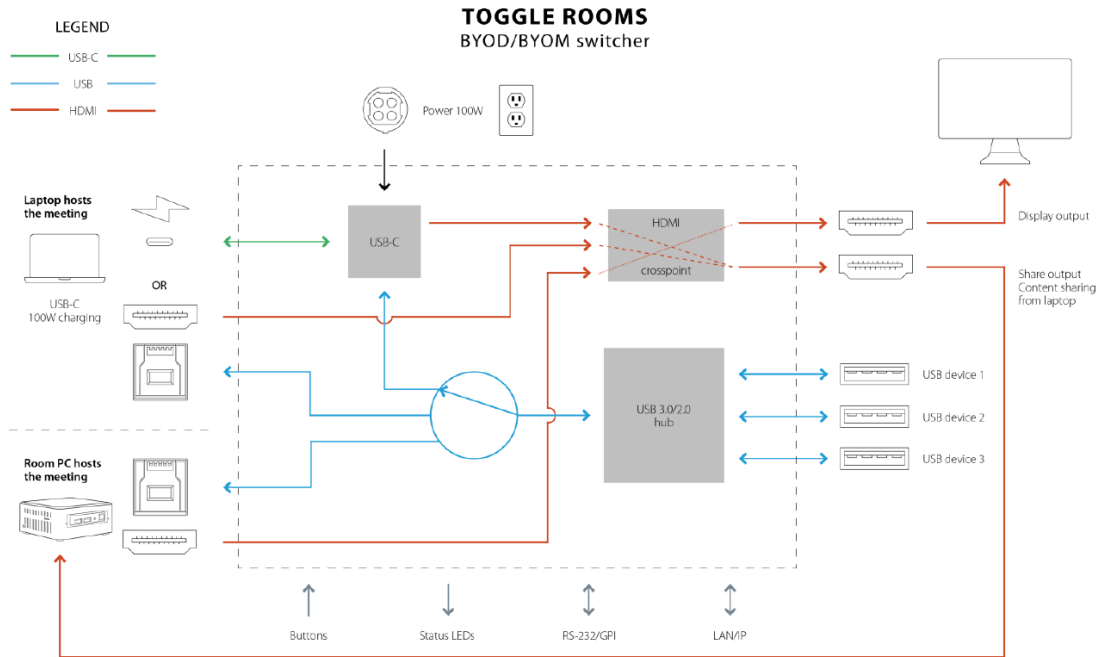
LEGEND

USB-C

USB

HDMI

TOGGLE ROOMS
BYOD/BYOM switcher

Power 100W

Laptop hosts the meeting

OR

USB-C 100W charging

USB-C

HDMI

crosspoint

Display output

Share output
Content sharing from laptop

USB 3.0/2.0 hub

USB device 1

USB device 2

USB device 3

Room PC hosts the meeting

Buttons

Status LEDs

RS-232/GPI

LAN/IP